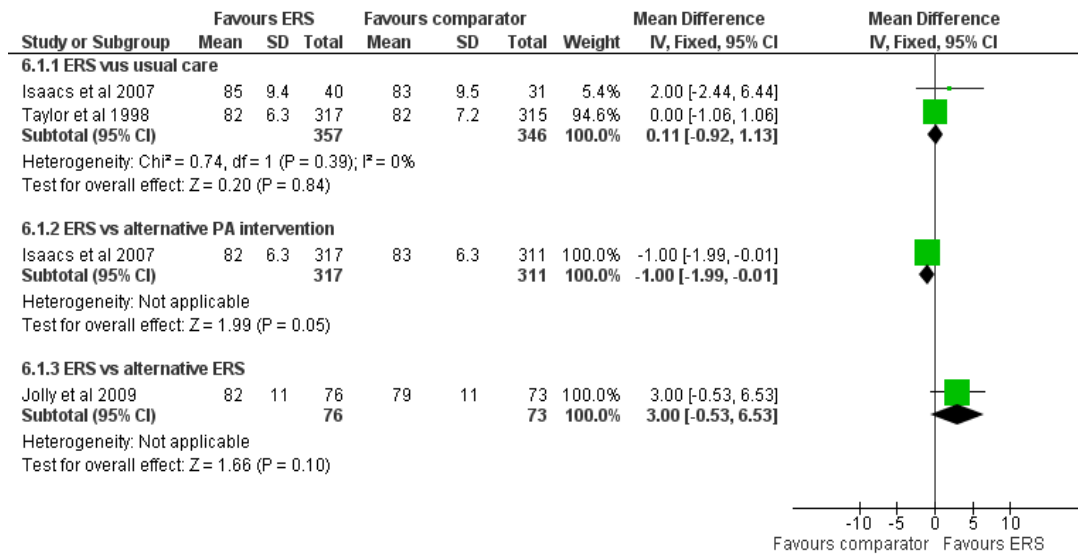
| Study or Subgroup | Favours ERS Mean | SD | Total | Favours comparator Mean | SD | Total | Weight | Mean Difference IV, Fixed, 95% CI |
|---|---|---|---|---|---|---|---|---|
| **6.1.1 ERS vus usual care** | | | | | | | | |
| Isaacs et al 2007 | 85 | 9.4 | 40 | 83 | 9.5 | 31 | 5.4% | 2.00 [-2.44, 6.44] |
| Taylor et al 1998 | 82 | 6.3 | 317 | 82 | 7.2 | 315 | 94.6% | 0.00 [-1.06, 1.06] |
| **Subtotal (95% CI)** | | | **357** | | | **346** | **100.0%** | **0.11 [-0.92, 1.13]** |
| Heterogeneity: Chi² = 0.74, df = 1 (P = 0.39); I² = 0% | | | | | | | | |
| Test for overall effect: Z = 0.20 (P = 0.84) | | | | | | | | |
| **6.1.2 ERS vs alternative PA intervention** | | | | | | | | |
| Isaacs et al 2007 | 82 | 6.3 | 317 | 83 | 6.3 | 311 | 100.0% | -1.00 [-1.99, -0.01] |
| **Subtotal (95% CI)** | | | **317** | | | **311** | **100.0%** | **-1.00 [-1.99, -0.01]** |
| Heterogeneity: Not applicable | | | | | | | | |
| Test for overall effect: Z = 1.99 (P = 0.05) | | | | | | | | |
| **6.1.3 ERS vs alternative ERS** | | | | | | | | |
| Jolly et al 2009 | 82 | 11 | 76 | 79 | 11 | 73 | 100.0% | 3.00 [-0.53, 6.53] |
| **Subtotal (95% CI)** | | | **76** | | | **73** | **100.0%** | **3.00 [-0.53, 6.53]** |
| Heterogeneity: Not applicable | | | | | | | | |
| Test for overall effect: Z = 1.66 (P = 0.10) | | | | | | | | |

Mean Difference
IV, Fixed, 95% CI

-10 -5 0 5 10
Favours comparator Favours ERS